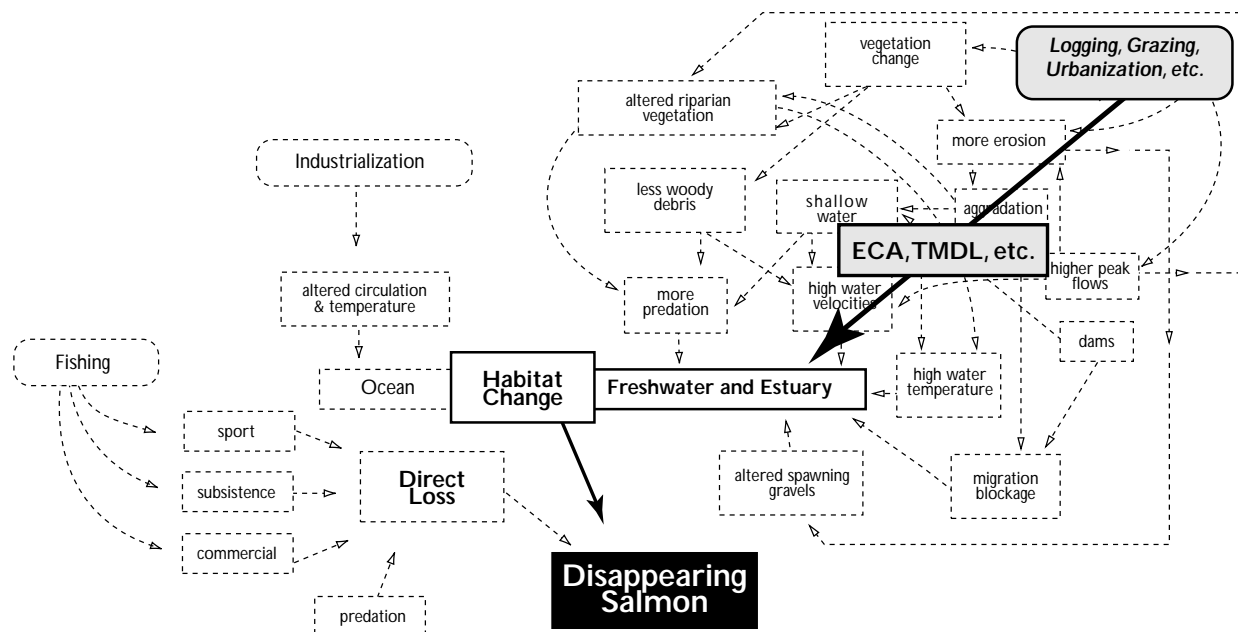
Logging, Grazing, Urbanization, etc.

vegetation change

altered riparian vegetation

more erosion

Industrialization

less woody debris

shallow water

aggradation

ECA,TMDL, etc.

higher peak flows

altered circulation & temperature

more predation

high water velocities

dams

Fishing

Ocean

Habitat Change

Freshwater and Estuary

high water temperature

sport

subsistence

Direct Loss

altered spawning gravels

migration blockage

commercial

predation

Disappearing Salmon